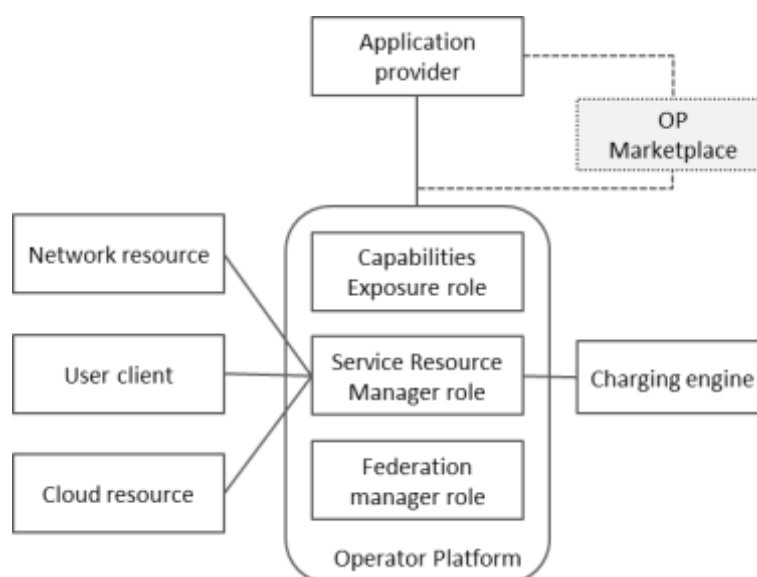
Application provider

OP Marketplace

Network resource

Capabilities Exposure role

User client

Service Resource Manager role

Charging engine

Cloud resource

Federation manager role

Operator Platform